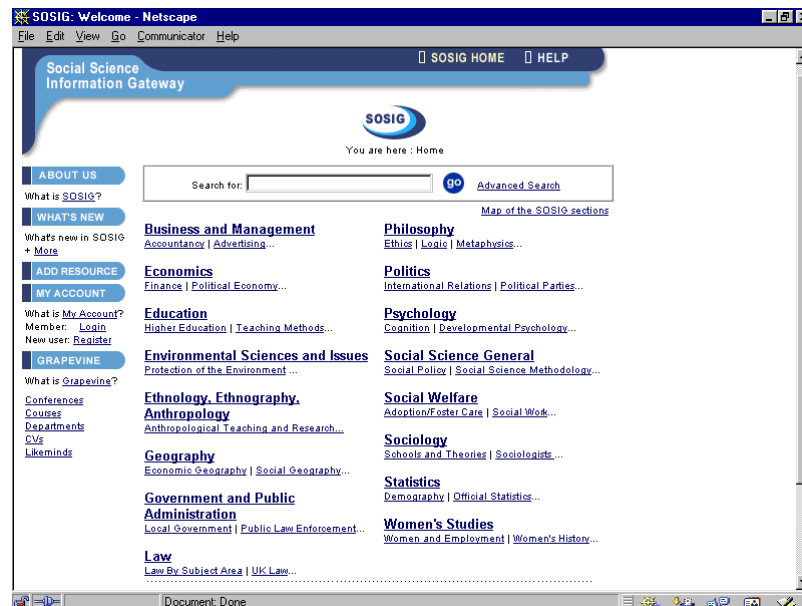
SOSIG: Welcome - Netscape

File Edit View Go Communicator Help

Social Science Information Gateway

SOSIG HOME HELP

SOSIG

You are here : Home

ABOUT US

What is SOSIG?

WHAT'S NEW

What's new in SOSIG + More

ADD RESOURCE

MY ACCOUNT

What is My Account?
Member: Login
New user: Register

GRAPEVINE

What is Grapevine?

Conferences
Courses
Departments
CVs
Likeminds

Search for: go Advanced Search

Map of the SOSIG sections

Business and Management
Accountancy | Advertising...

Economics
Finance | Political Economy...

Education
Higher Education | Teaching Methods...

Environmental Sciences and Issues
Protection of the Environment ...

Ethnology, Ethnography, Anthropology
Anthropological Teaching and Research...

Geography
Economic Geography | Social Geography...

Government and Public Administration
Local Government | Public Law Enforcement...

Law
Law By Subject Area | UK Law...

Philosophy
Ethics | Logic | Metaphysics...

Politics
International Relations | Political Parties...

Psychology
Cognition | Developmental Psychology...

Social Science General
Social Policy | Social Science Methodology...

Social Welfare
Adoption/Foster Care | Social Work...

Sociology
Schools and Theories | Sociologists ...

Statistics
Demography | Official Statistics...

Women's Studies
Women and Employment | Women's History...

Document: Done